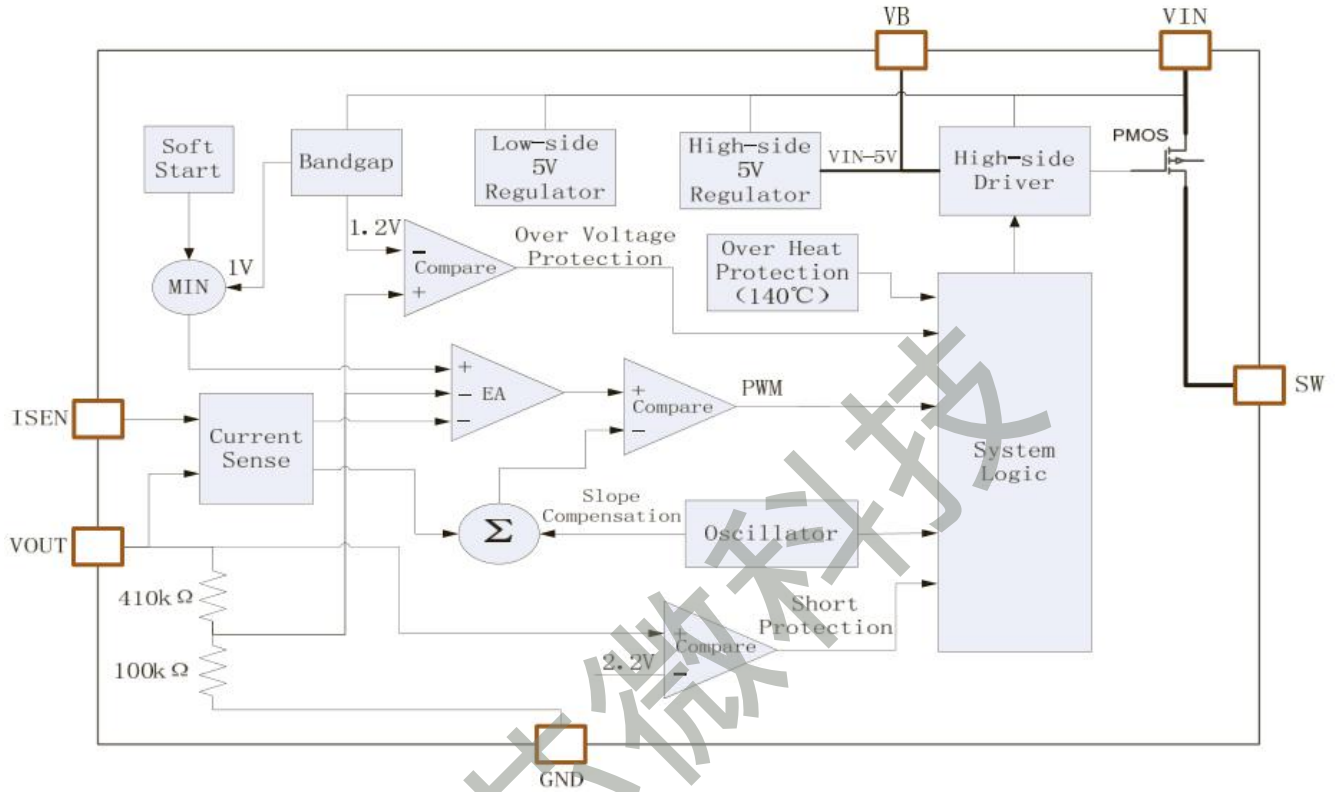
VB

VIN

Soft Start

Bandgap

Low-side 5V Regulator

High-side 5V Regulator

VIN-5V

High-side Driver

PMOS

1.2V

$-$

Compare

+

Over Voltage Protection

Over Heat Protection (140℃)

MIN

1V

+

$-$

EA

$-$

+

Compare

$-$

PWM

SW

ISEN

Current Sense

System Logic

VOUT

$\Sigma$

Slope Compensation

Oscillator

410k $\Omega$

Short Protection

+

Compare

2.2V

$-$

100k $\Omega$

GND

微科技